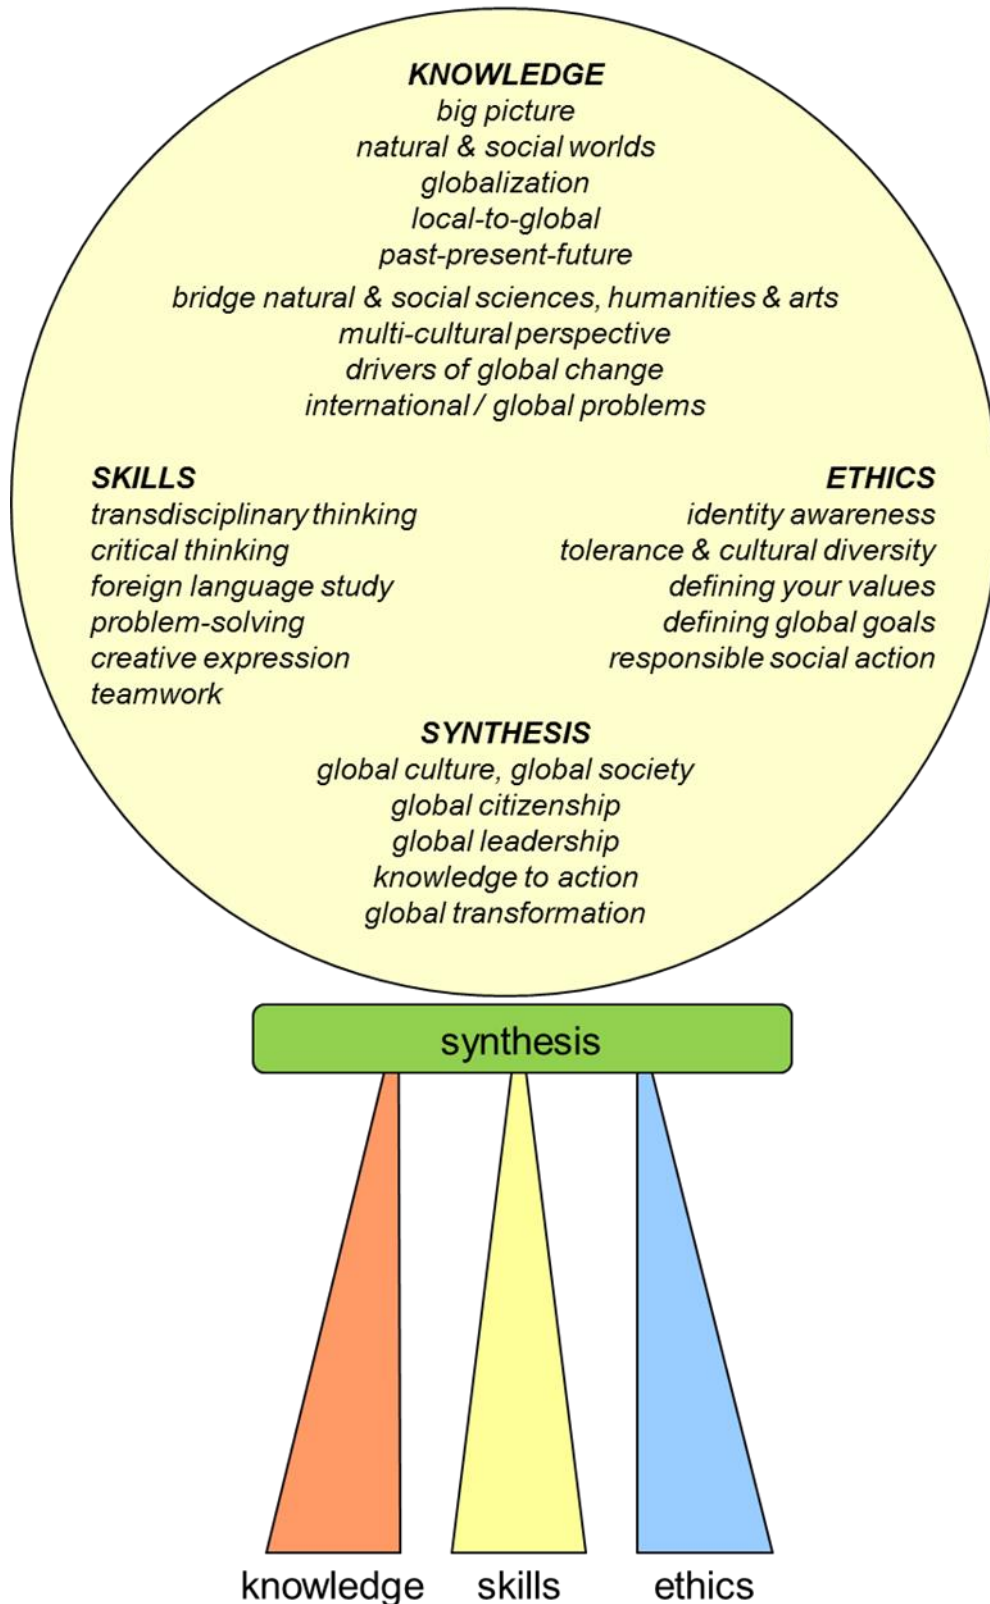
KNOWLEDGE
big picture
natural & social worlds
globalization
local-to-global
past-present-future
bridge natural & social sciences, humanities & arts
multi-cultural perspective
drivers of global change
international / global problems

SKILLS
transdisciplinary thinking
critical thinking
foreign language study
problem-solving
creative expression
teamwork

ETHICS
identity awareness
tolerance & cultural diversity
defining your values
defining global goals
responsible social action

SYNTHESIS
global culture, global society
global citizenship
global leadership
knowledge to action
global transformation

synthesis

knowledge skills ethics